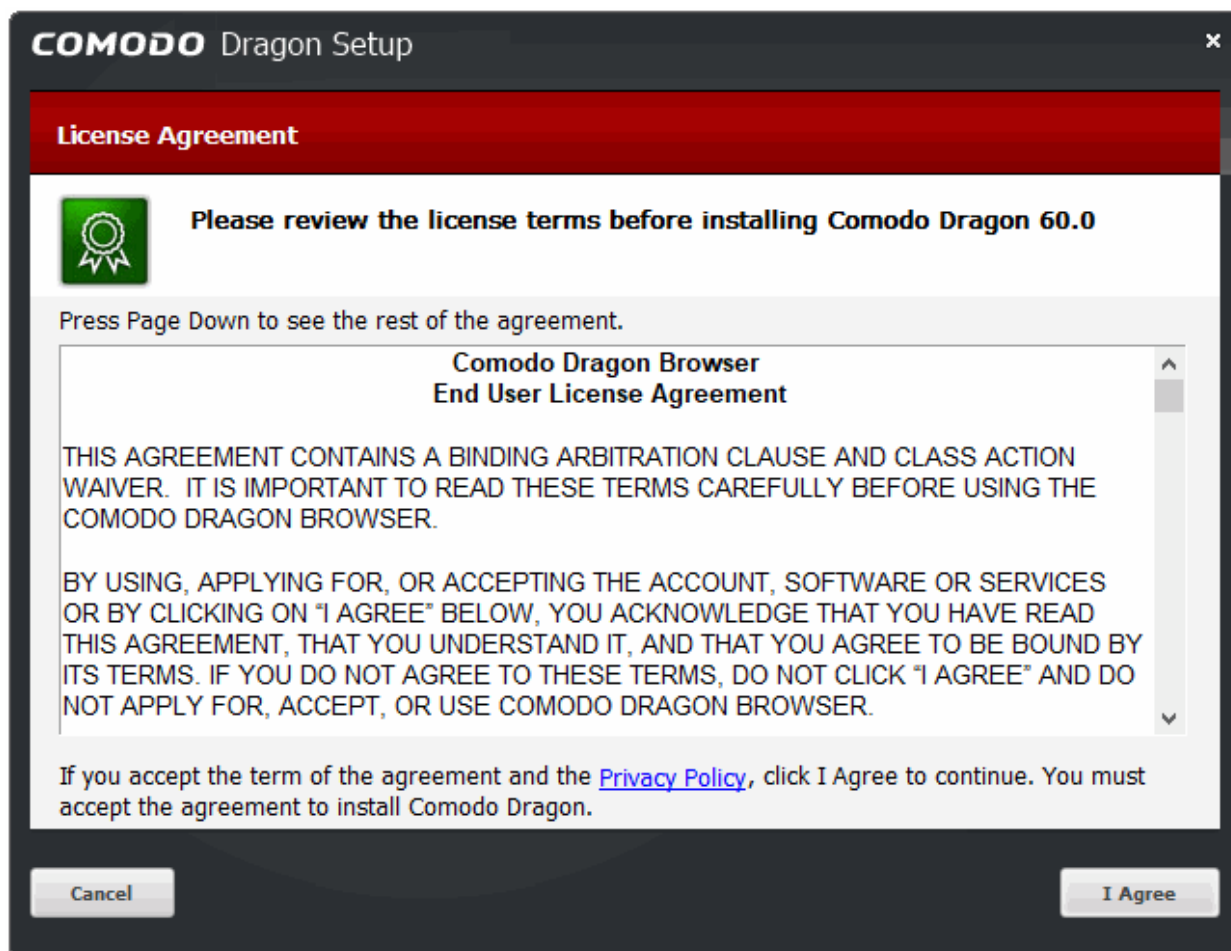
COMODO Dragon Setup

×

License Agreement

Please review the license terms before installing Comodo Dragon 60.0

Press Page Down to see the rest of the agreement.

Comodo Dragon Browser
End User License Agreement

THIS AGREEMENT CONTAINS A BINDING ARBITRATION CLAUSE AND CLASS ACTION WAIVER. IT IS IMPORTANT TO READ THESE TERMS CAREFULLY BEFORE USING THE COMODO DRAGON BROWSER.

BY USING, APPLYING FOR, OR ACCEPTING THE ACCOUNT, SOFTWARE OR SERVICES OR BY CLICKING ON "I AGREE" BELOW, YOU ACKNOWLEDGE THAT YOU HAVE READ THIS AGREEMENT, THAT YOU UNDERSTAND IT, AND THAT YOU AGREE TO BE BOUND BY ITS TERMS. IF YOU DO NOT AGREE TO THESE TERMS, DO NOT CLICK "I AGREE" AND DO NOT APPLY FOR, ACCEPT, OR USE COMODO DRAGON BROWSER.

If you accept the term of the agreement and the Privacy Policy, click I Agree to continue. You must accept the agreement to install Comodo Dragon.

Cancel

I Agree